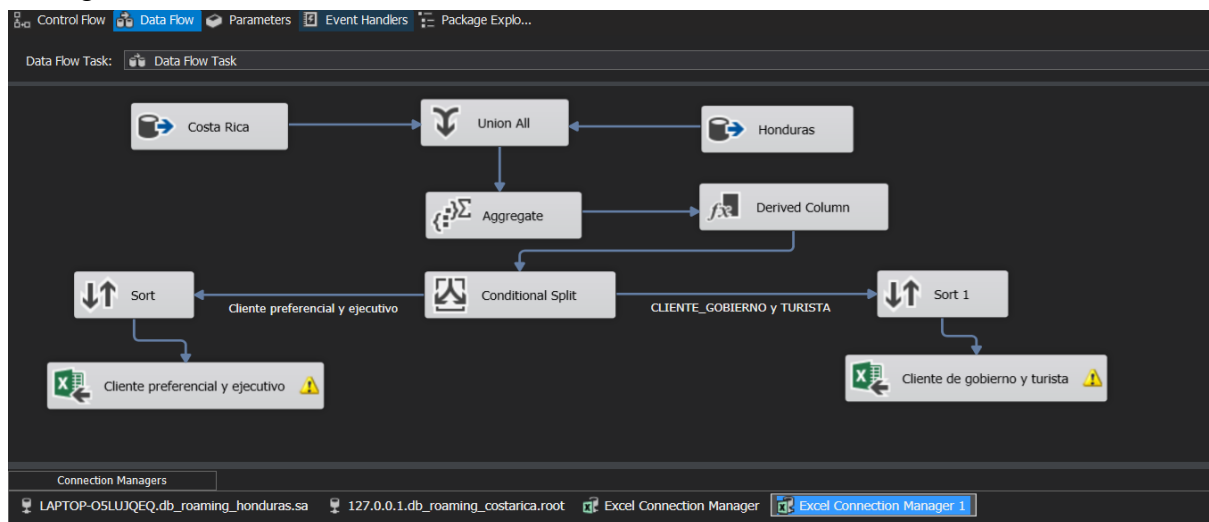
Control Flow | Data Flow | Parameters | Event Handlers | Package Explo...

Data Flow Task: Data Flow Task

Costa Rica

Union All

Honduras

Aggregate

Derived Column

Sort

Cliente preferencial y ejecutivo

Conditional Split

CLIENTE_GOBIERNO y TURISTA

Sort 1

Cliente preferencial y ejecutivo

Cliente de gobierno y turista

Connection Managers

LAPTOP-O5LUJQEQ.db_roaming_honduras.sa | 127.0.0.1.db_roaming_costarica.root | Excel Connection Manager | Excel Connection Manager 1